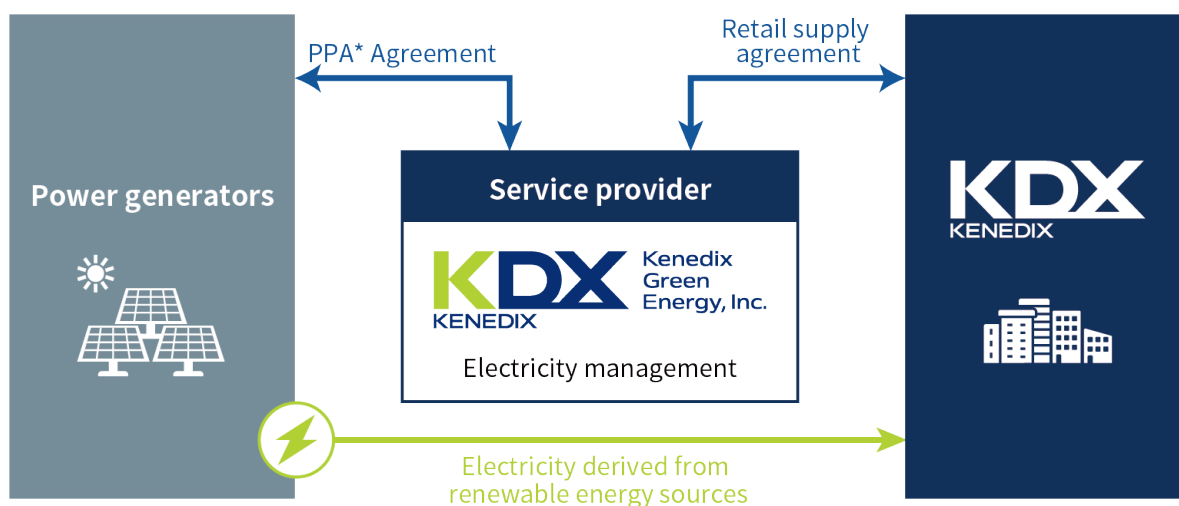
Power generators

PPA* Agreement

Retail supply agreement

Service provider

KDX KENEDIX

Kenedix Green Energy, Inc.

Electricity management

KDX KENEDIX

Electricity derived from renewable energy sources